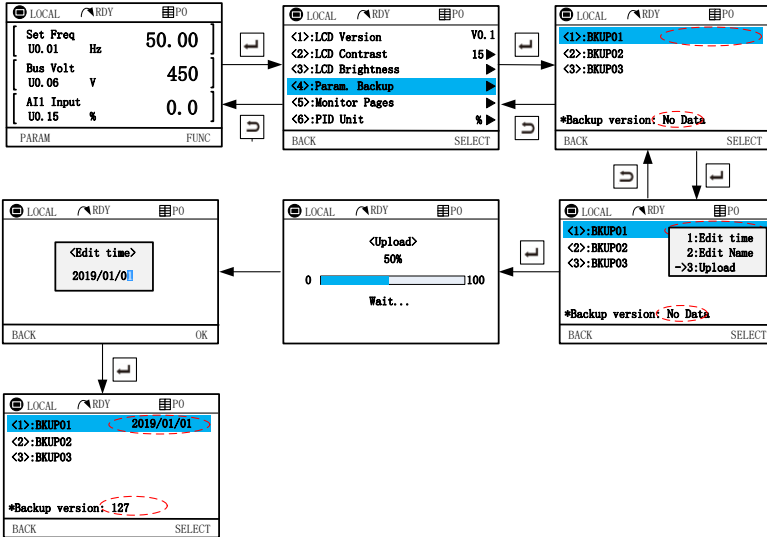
LOCAL RDY PO
Set Freq
U0.01 Hz 50.00
Bus Volt
U0.06 V 450
AI1 Input
U0.15 % 0.0
PARAM FUNC

LOCAL RDY PO
<1>:LCD Version V0.1
<2>:LCD Contrast 15
<3>:LCD Brightness
<4>:Param. Backup
<5>:Monitor Pages
<6>:PID Unit %
BACK SELECT

LOCAL RDY PO
<1>:BKUP01
<2>:BKUP02
<3>:BKUP03
*Backup version: No Data
BACK SELECT

LOCAL RDY PO
<1>:BKUP01
<2>:BKUP02
<3>:BKUP03
1:Edit time
2:Edit Name
->3:Upload
*Backup version: No Data
BACK SELECT

LOCAL RDY PO
<Upload>
50%
0 100
Wait...

LOCAL RDY PO
<Edit time>
2019/01/01
BACK OK

LOCAL RDY PO
<1>:BKUP01 2019/01/01
<2>:BKUP02
<3>:BKUP03
*Backup version: 127
BACK SELECT